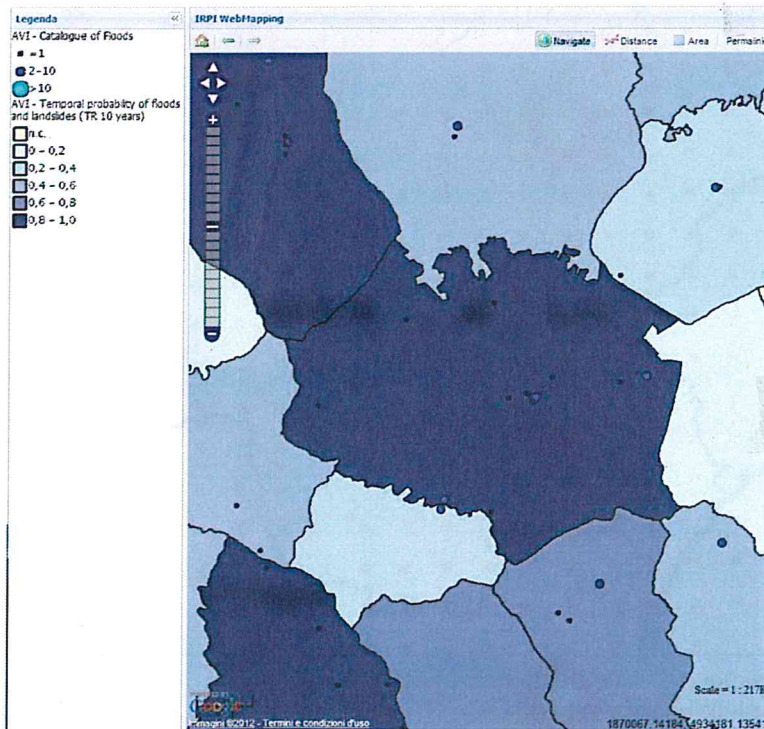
Legenda
AVI - Catalogue of Floods
=1
2-10
>10
AVI - Temporal probability of floods and landslides (TR 10 years)
n.c.
0 - 0,2
0,2 - 0,4
0,4 - 0,6
0,6 - 0,8
0,8 - 1,0

IRPI WebMapping
Navigate Distance Area Permalin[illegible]

Google
Immagini ©2012 - Termini e condizioni d'uso
Scale = 1 : 217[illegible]
1870067.14184, 4934181.1354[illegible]